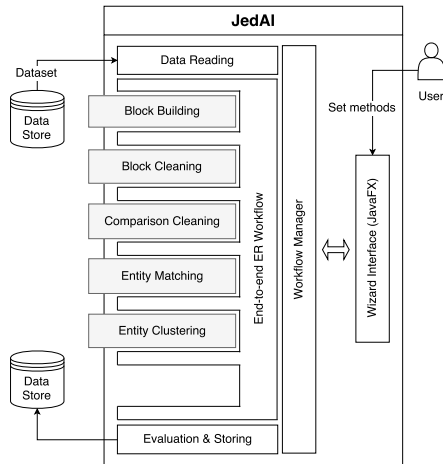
JedAI

Dataset

Data Store

Data Reading

Block Building

Block Cleaning

Comparison Cleaning

Entity Matching

Entity Clustering

End-to-end ER Workflow

Workflow Manager

User

Set methods

Wizard Interface (JavaFX)

Data Store

Evaluation & Storing